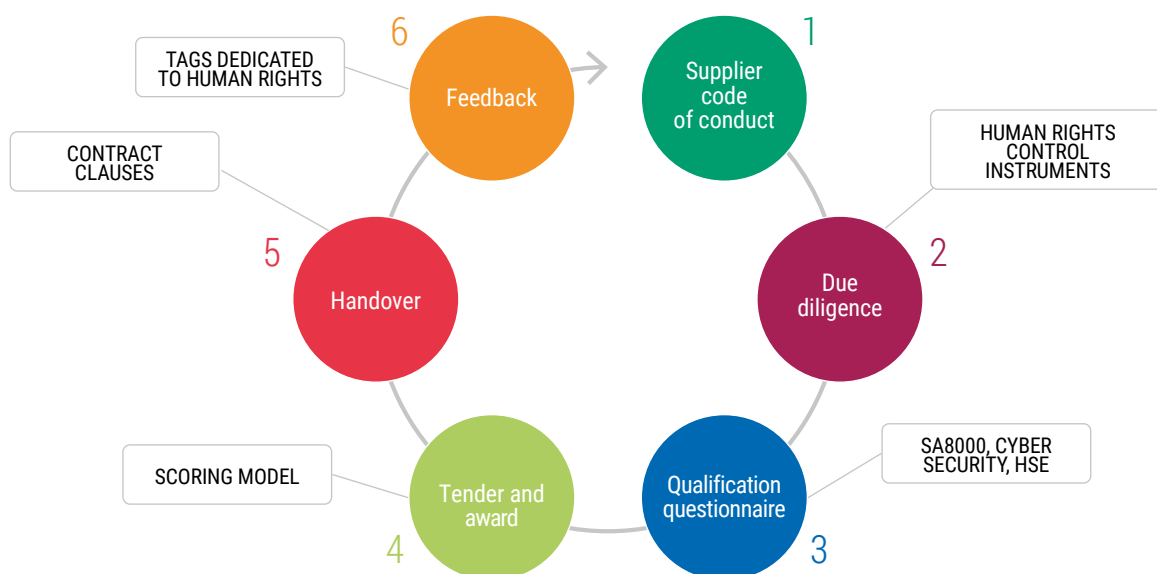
6

TAGS DEDICATED TO HUMAN RIGHTS

Feedback

1

Supplier code of conduct

HUMAN RIGHTS CONTROL INSTRUMENTS

2

Due diligence

SA8000, CYBER SECURITY, HSE

Qualification questionnaire

3

4

Tender and award

SCORING MODEL

5

Handover

CONTRACT CLAUSES